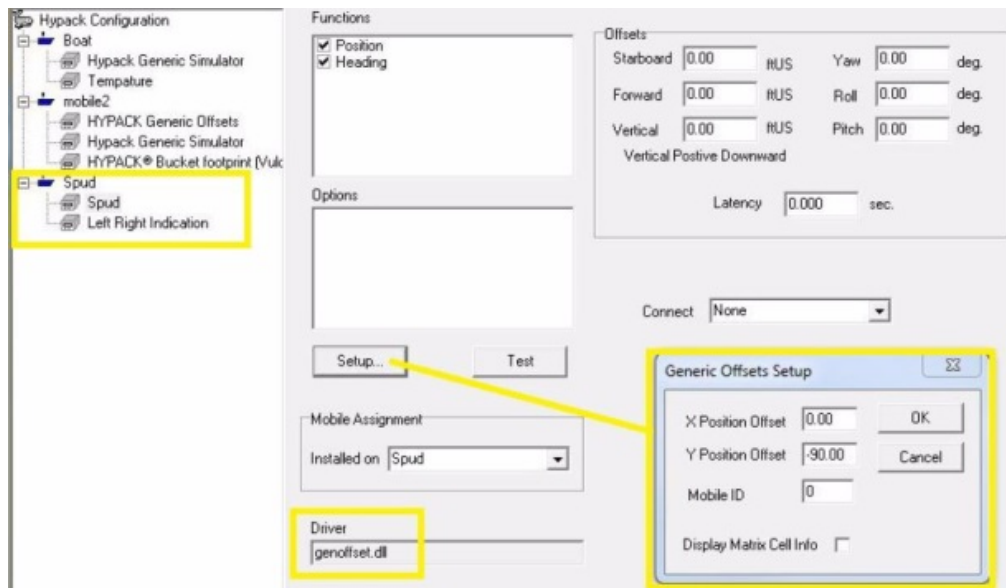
Hypack Configuration
Boat
Hypack Generic Simulator
Tempature
mobile2
HYPACK Generic Offsets
Hypack Generic Simulator
HYPACK® Bucket footprint (Vulc
Spud
Spud
Left Right Indication

Functions
Position
Heading

Options

Setup...
Test

Mobile Assignment
Installed on Spud

Driver
genoffset.dll

Offsets
Starboard 0.00 ftUS
Forward 0.00 ftUS
Vertical 0.00 ftUS
Yaw 0.00 deg.
Roll 0.00 deg.
Pitch 0.00 deg.
Vertical Postive Downward
Latency 0.000 sec.

Connect None

Generic Offsets Setup
X Position Offset 0.00
Y Position Offset -90.00
Mobile ID 0
OK
Cancel
Display Matrix Cell Info